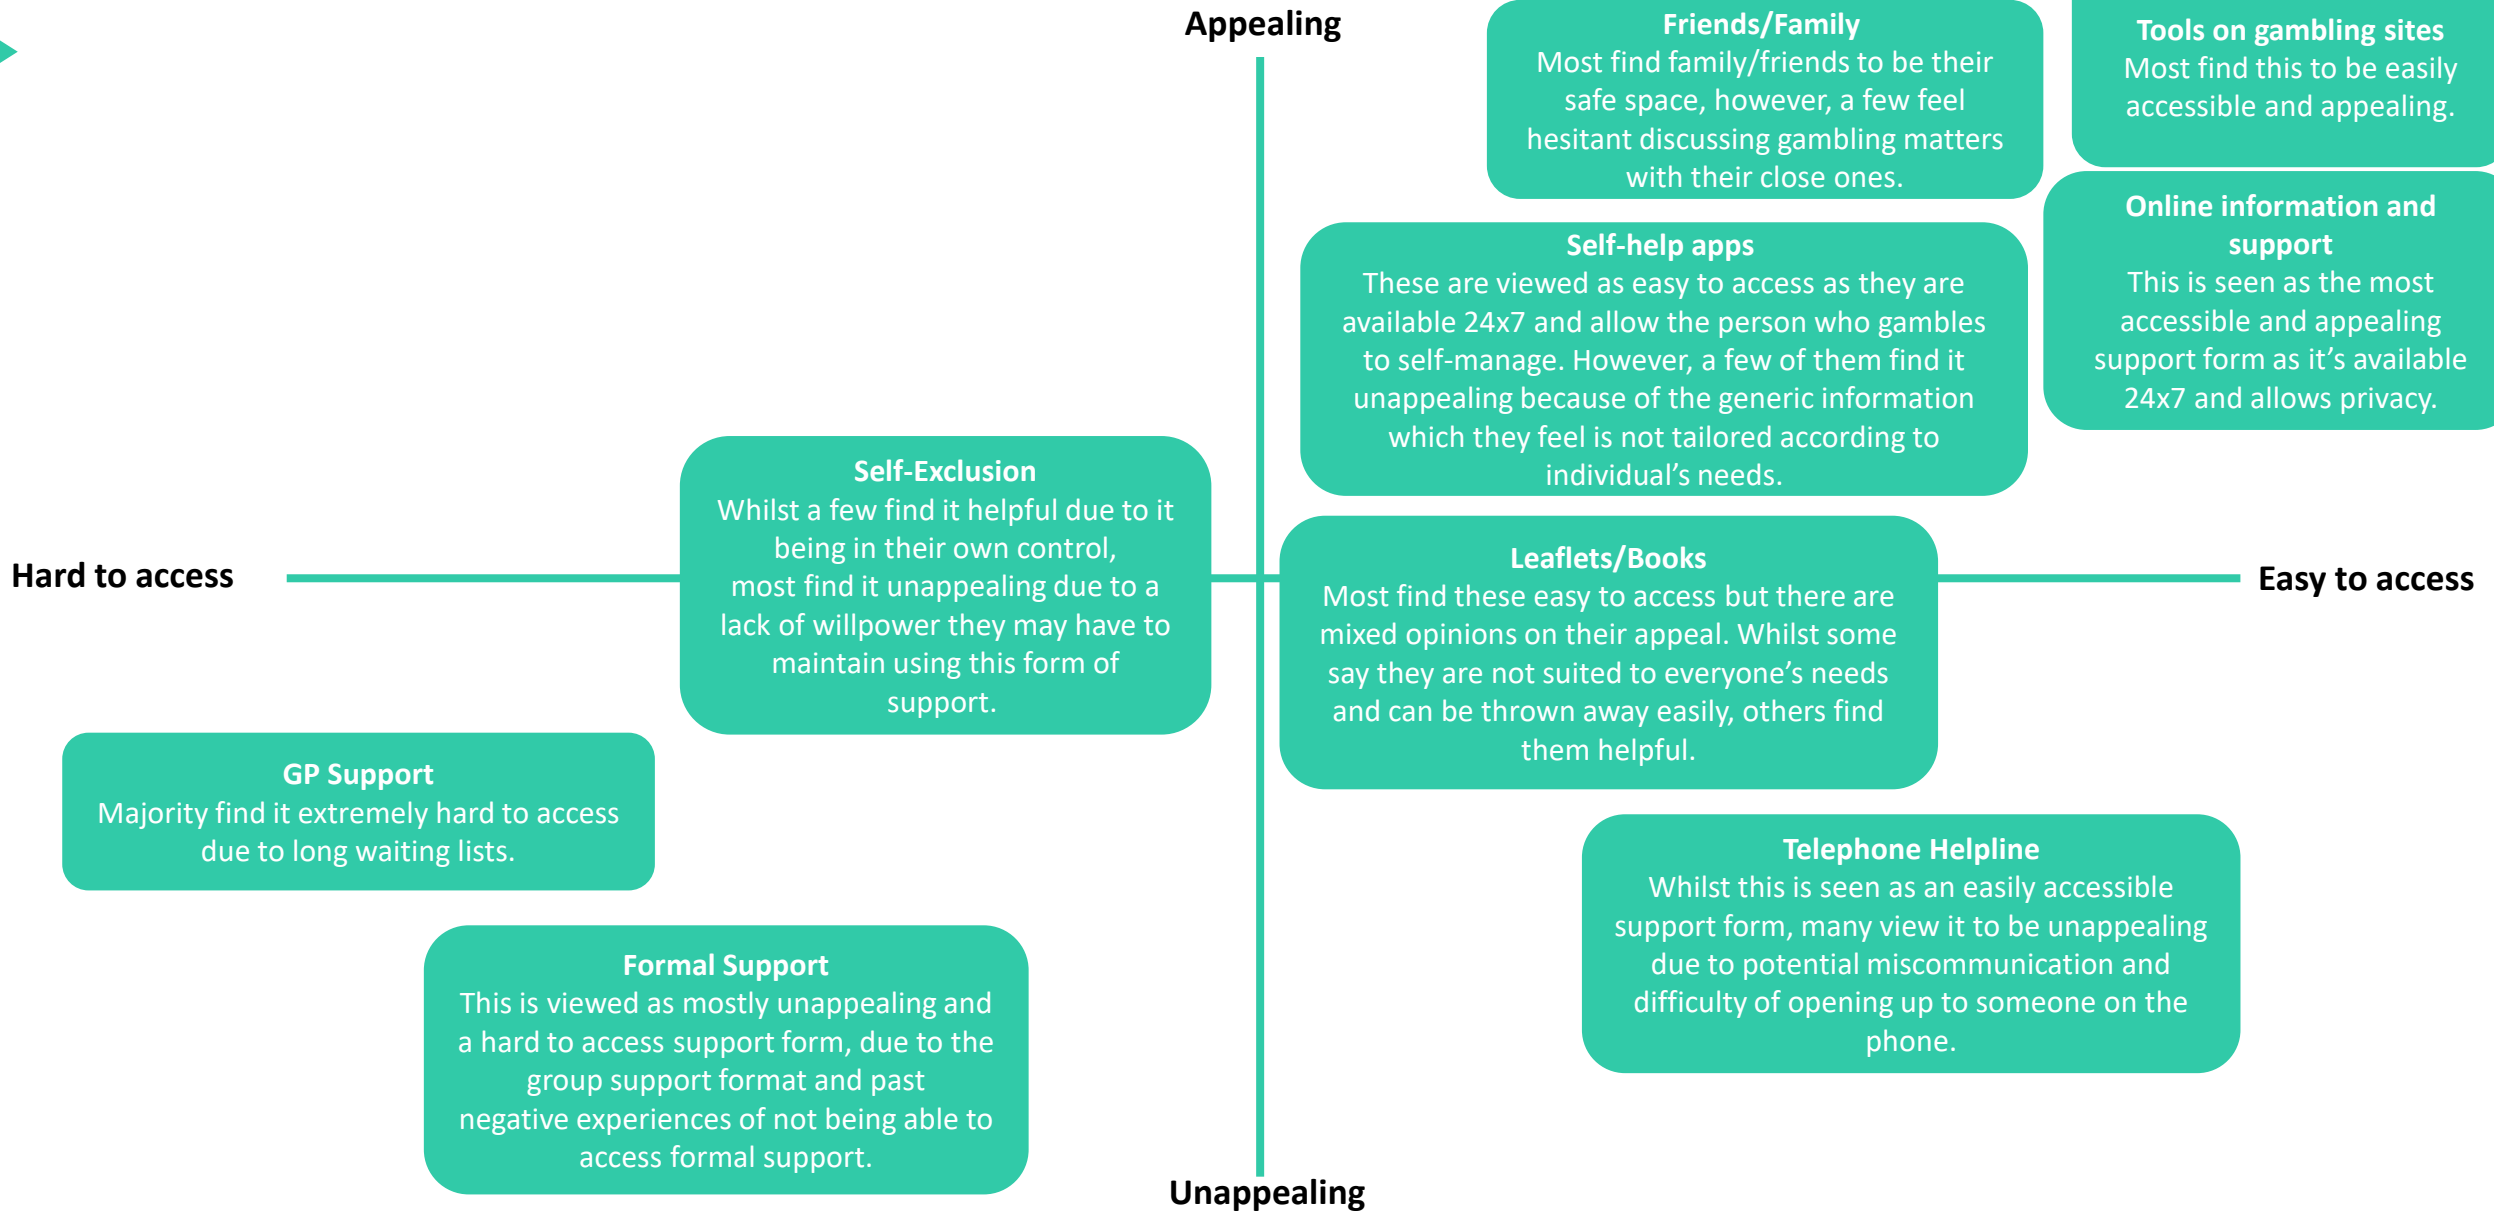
Appealing

Friends/Family
Most find family/friends to be their safe space, however, a few feel hesitant discussing gambling matters with their close ones.

Tools on gambling sites
Most find this to be easily accessible and appealing.

Self-help apps
These are viewed as easy to access as they are available 24x7 and allow the person who gambles to self-manage. However, a few of them find it unappealing because of the generic information which they feel is not tailored according to individual's needs.

Online information and support
This is seen as the most accessible and appealing support form as it's available 24x7 and allows privacy.

Self-Exclusion
Whilst a few find it helpful due to it being in their own control, most find it unappealing due to a lack of willpower they may have to maintain using this form of support.

Hard to access

Leaflets/Books
Most find these easy to access but there are mixed opinions on their appeal. Whilst some say they are not suited to everyone's needs and can be thrown away easily, others find them helpful.

Easy to access

GP Support
Majority find it extremely hard to access due to long waiting lists.

Telephone Helpline
Whilst this is seen as an easily accessible support form, many view it to be unappealing due to potential miscommunication and difficulty of opening up to someone on the phone.

Formal Support
This is viewed as mostly unappealing and a hard to access support form, due to the group support format and past negative experiences of not being able to access formal support.

Unappealing